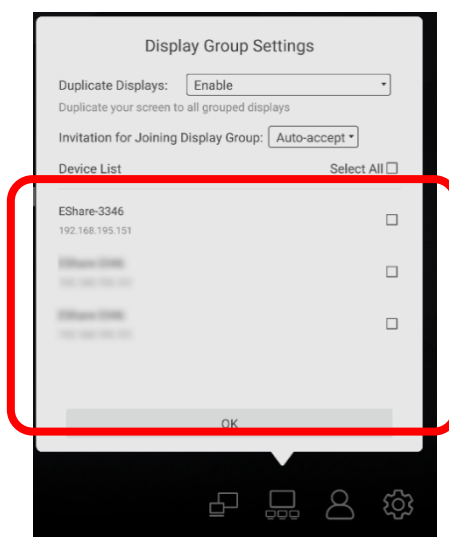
Display Group Settings

Duplicate Displays: Enable

Duplicate your screen to all grouped displays

Invitation for Joining Display Group: Auto-accept

Device List

Select All

EShare-3346
192.168.195.151

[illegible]
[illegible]

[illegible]
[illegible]

OK